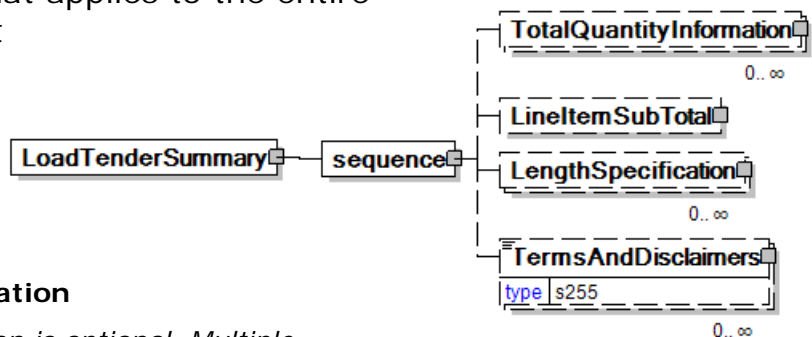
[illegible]at applies to the entire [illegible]

LoadTenderSummary

sequence

TotalQuantityInformation

0.. ∞

LineItemSubTotal

LengthSpecification

0.. ∞

TermsAndDisclaimers

type s255

0.. ∞

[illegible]ation

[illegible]n is optional. Multiple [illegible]